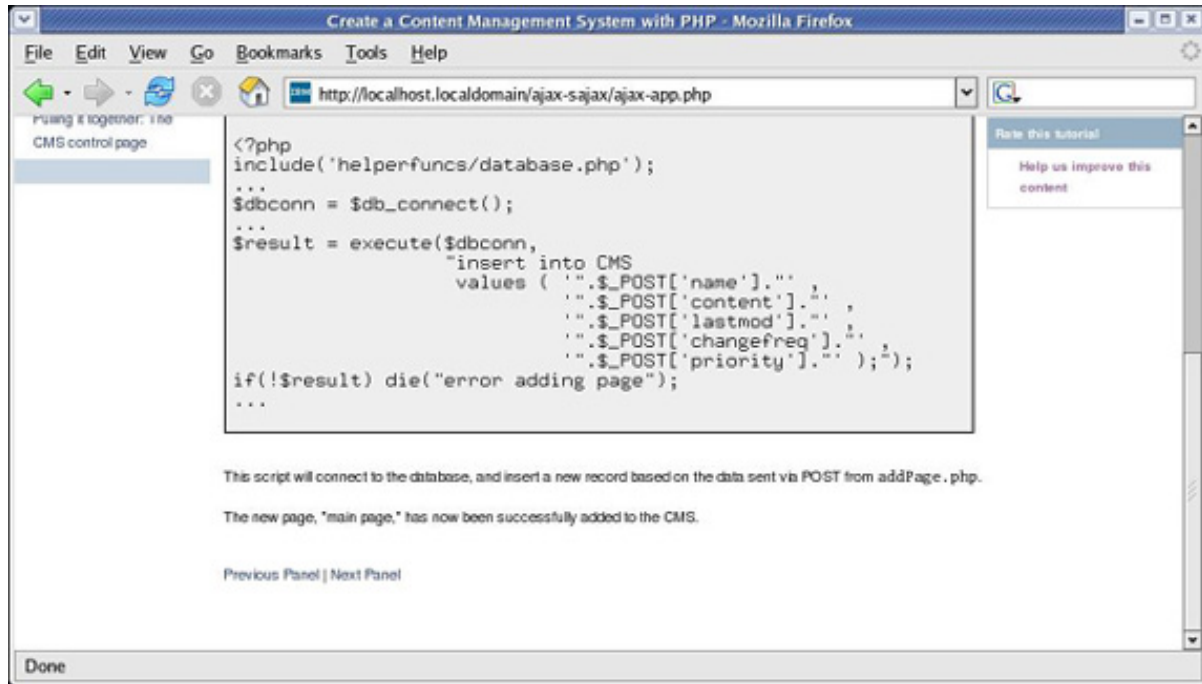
Create a Content Management System with PHP - Mozilla Firefox

File Edit View Go Bookmarks Tools Help

http://localhost.localdomain/ajax-sajax/ajax-app.php

Pulling it together: The CMS control page

<?php
include('helperfuncs/database.php');
...
$dbconn = $db_connect();
...
$result = execute($dbconn,
"insert into CMS
values ( '".$_POST['name']."' ,
'".$_POST['content']."' ,
'".$_POST['lastmod']."' ,
'".$_POST['changefreq']."' ,
'".$_POST['priority']."' );");
if(!$result) die("error adding page");
...

Rate this tutorial

Help us improve this content

This script will connect to the database, and insert a new record based on the data sent via POST from addPage.php.

The new page, "main page," has now been successfully added to the CMS.

Previous Panel | Next Panel

Done